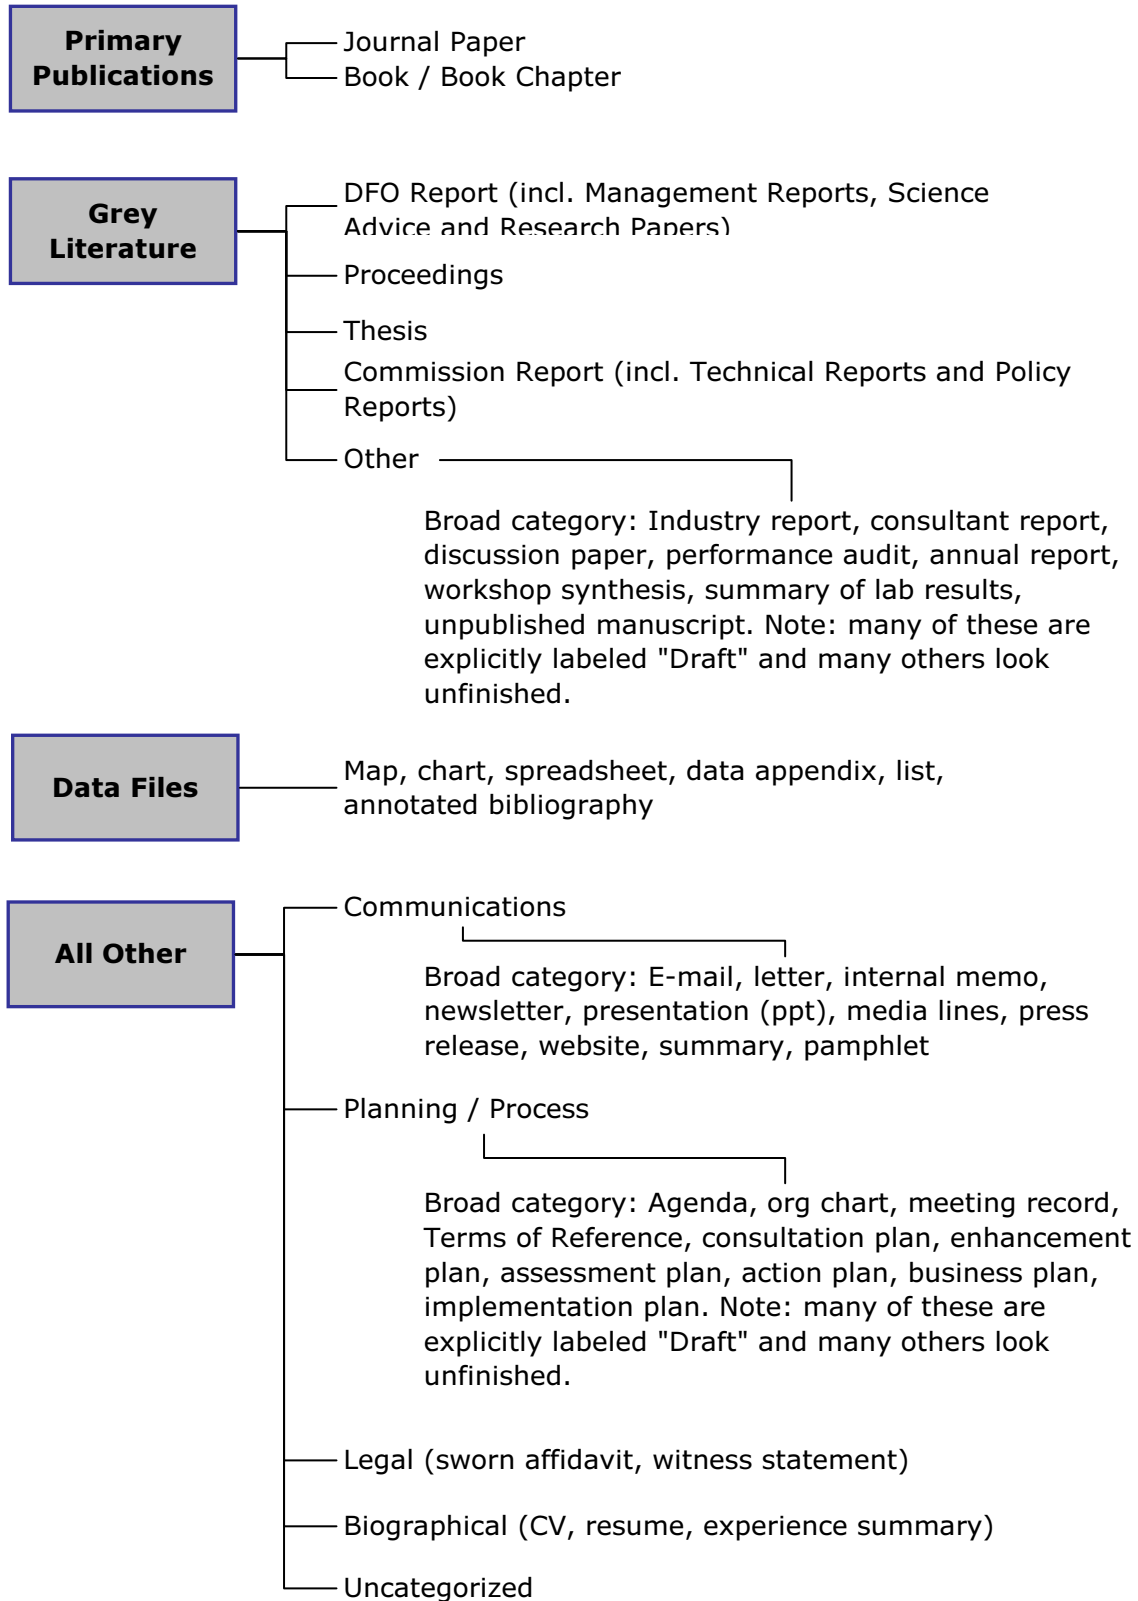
Primary Publications

Journal Paper
Book / Book Chapter

Grey Literature

DFO Report (incl. Management Reports, Science Advice and Research Papers)
Proceedings
Thesis
Commission Report (incl. Technical Reports and Policy Reports)
Other

Broad category: Industry report, consultant report, discussion paper, performance audit, annual report, workshop synthesis, summary of lab results, unpublished manuscript. Note: many of these are explicitly labeled "Draft" and many others look unfinished.

Data Files

Map, chart, spreadsheet, data appendix, list, annotated bibliography

All Other

Communications

Broad category: E-mail, letter, internal memo, newsletter, presentation (ppt), media lines, press release, website, summary, pamphlet

Planning / Process

Broad category: Agenda, org chart, meeting record, Terms of Reference, consultation plan, enhancement plan, assessment plan, action plan, business plan, implementation plan. Note: many of these are explicitly labeled "Draft" and many others look unfinished.

Legal (sworn affidavit, witness statement)
Biographical (CV, resume, experience summary)
Uncategorized